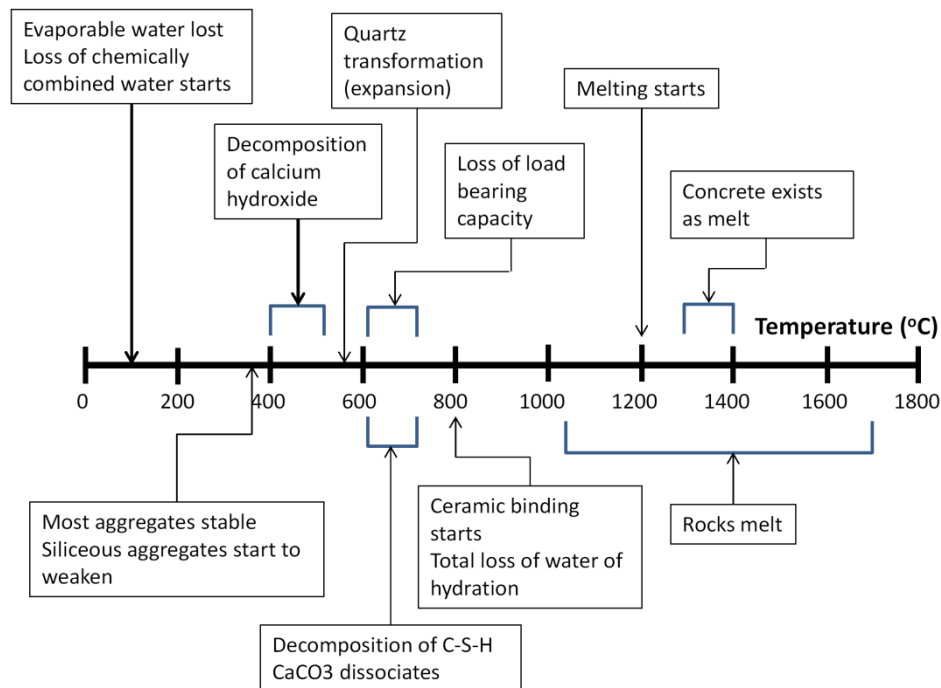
Evaporable water lost
Loss of chemically combined water starts

Quartz transformation (expansion)

Melting starts

Decomposition of calcium hydroxide

Loss of load bearing capacity

Concrete exists as melt

Temperature ($^oC$)

0
200
400
600
800
1000
1200
1400
1600
1800

Most aggregates stable
Siliceous aggregates start to weaken

Ceramic binding starts
Total loss of water of hydration

Rocks melt

Decomposition of C-S-H
CaCO3 dissociates